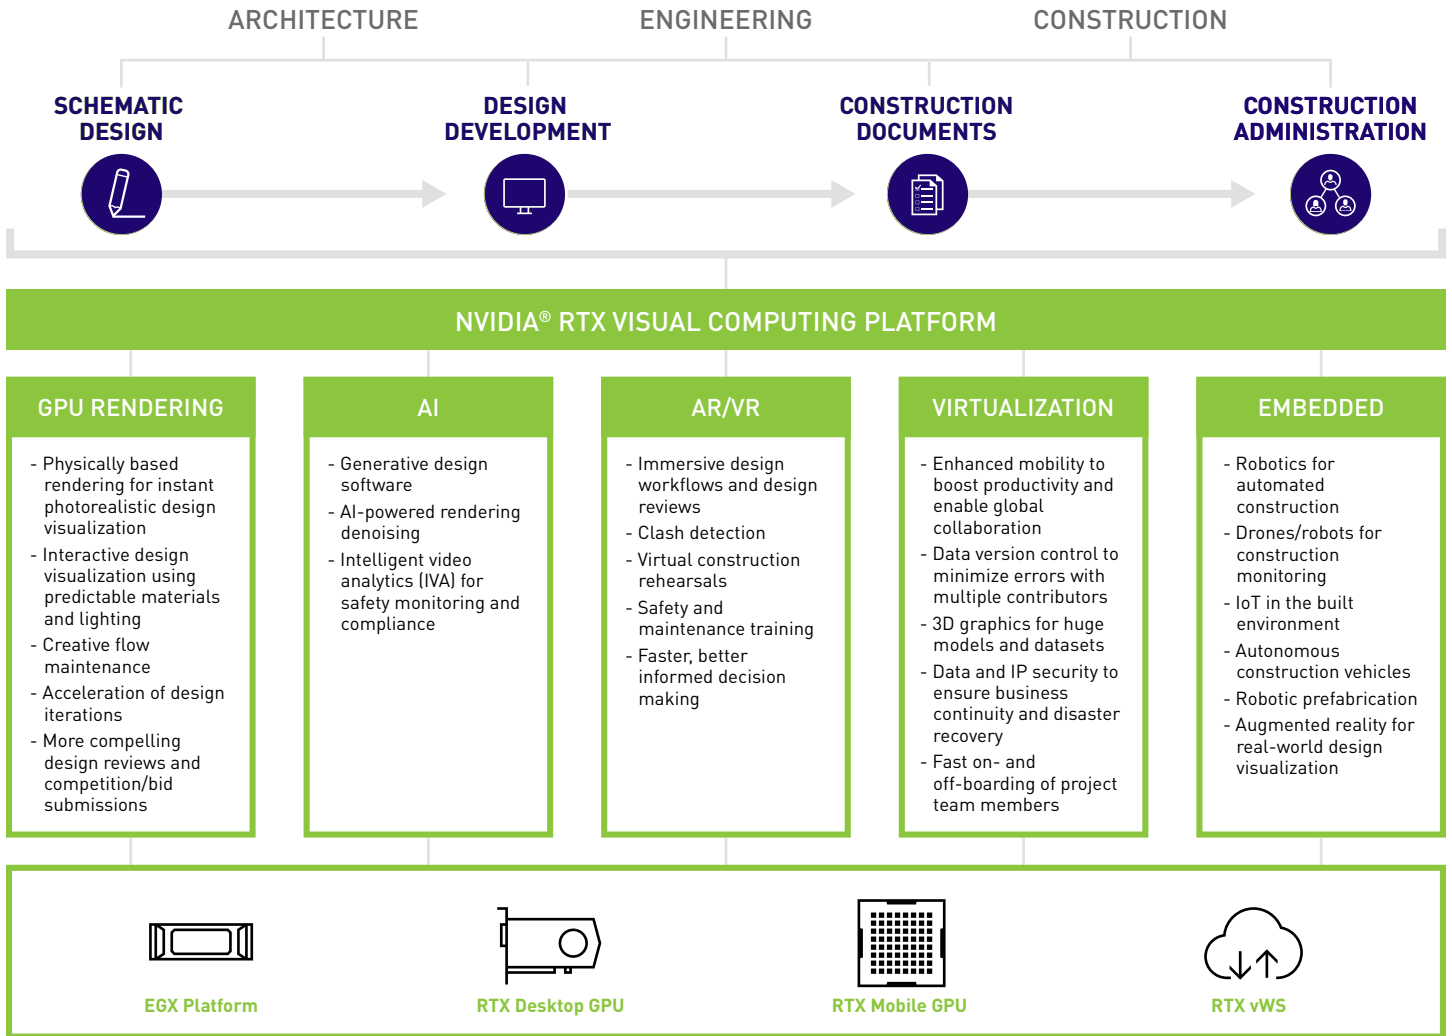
ARCHITECTURE ENGINEERING CONSTRUCTION

SCHEMATIC DESIGN

DESIGN DEVELOPMENT

CONSTRUCTION DOCUMENTS

CONSTRUCTION ADMINISTRATION

NVIDIA® RTX VISUAL COMPUTING PLATFORM

GPU RENDERING

- Physically based rendering for instant photorealistic design visualization
- Interactive design visualization using predictable materials and lighting
- Creative flow maintenance
- Acceleration of design iterations
- More compelling design reviews and competition/bid submissions

AI

- Generative design software
- AI-powered rendering denoising
- Intelligent video analytics (IVA) for safety monitoring and compliance

AR/VR

- Immersive design workflows and design reviews
- Clash detection
- Virtual construction rehearsals
- Safety and maintenance training
- Faster, better informed decision making

VIRTUALIZATION

- Enhanced mobility to boost productivity and enable global collaboration
- Data version control to minimize errors with multiple contributors
- 3D graphics for huge models and datasets
- Data and IP security to ensure business continuity and disaster recovery
- Fast on- and off-boarding of project team members

EMBEDDED

- Robotics for automated construction
- Drones/robots for construction monitoring
- IoT in the built environment
- Autonomous construction vehicles
- Robotic prefabrication
- Augmented reality for real-world design visualization

EGX Platform

RTX Desktop GPU

RTX Mobile GPU

RTX vWS